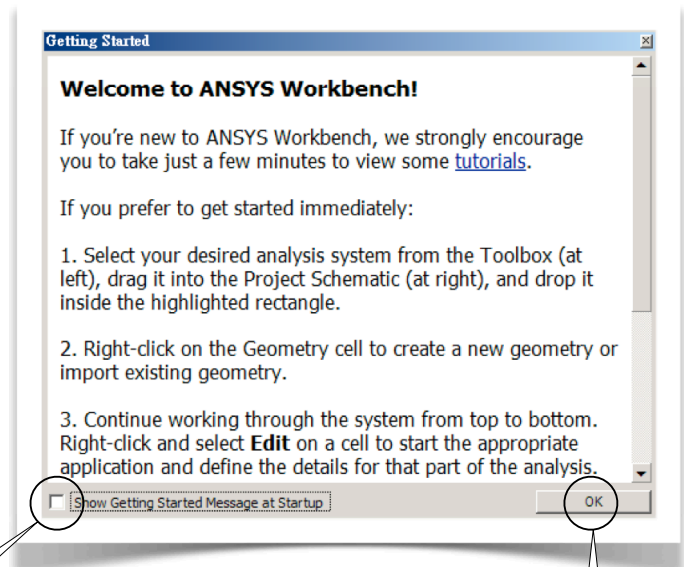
Getting Started

Welcome to ANSYS Workbench!

If you're new to ANSYS Workbench, we strongly encourage you to take just a few minutes to view some tutorials.

If you prefer to get started immediately:

1. Select your desired analysis system from the Toolbox (at left), drag it into the Project Schematic (at right), and drop it inside the highlighted rectangle.

2. Right-click on the Geometry cell to create a new geometry or import existing geometry.

3. Continue working through the system from top to bottom. Right-click and select **Edit** on a cell to start the appropriate application and define the details for that part of the analysis.

Show Getting Started Message at Startup

OK